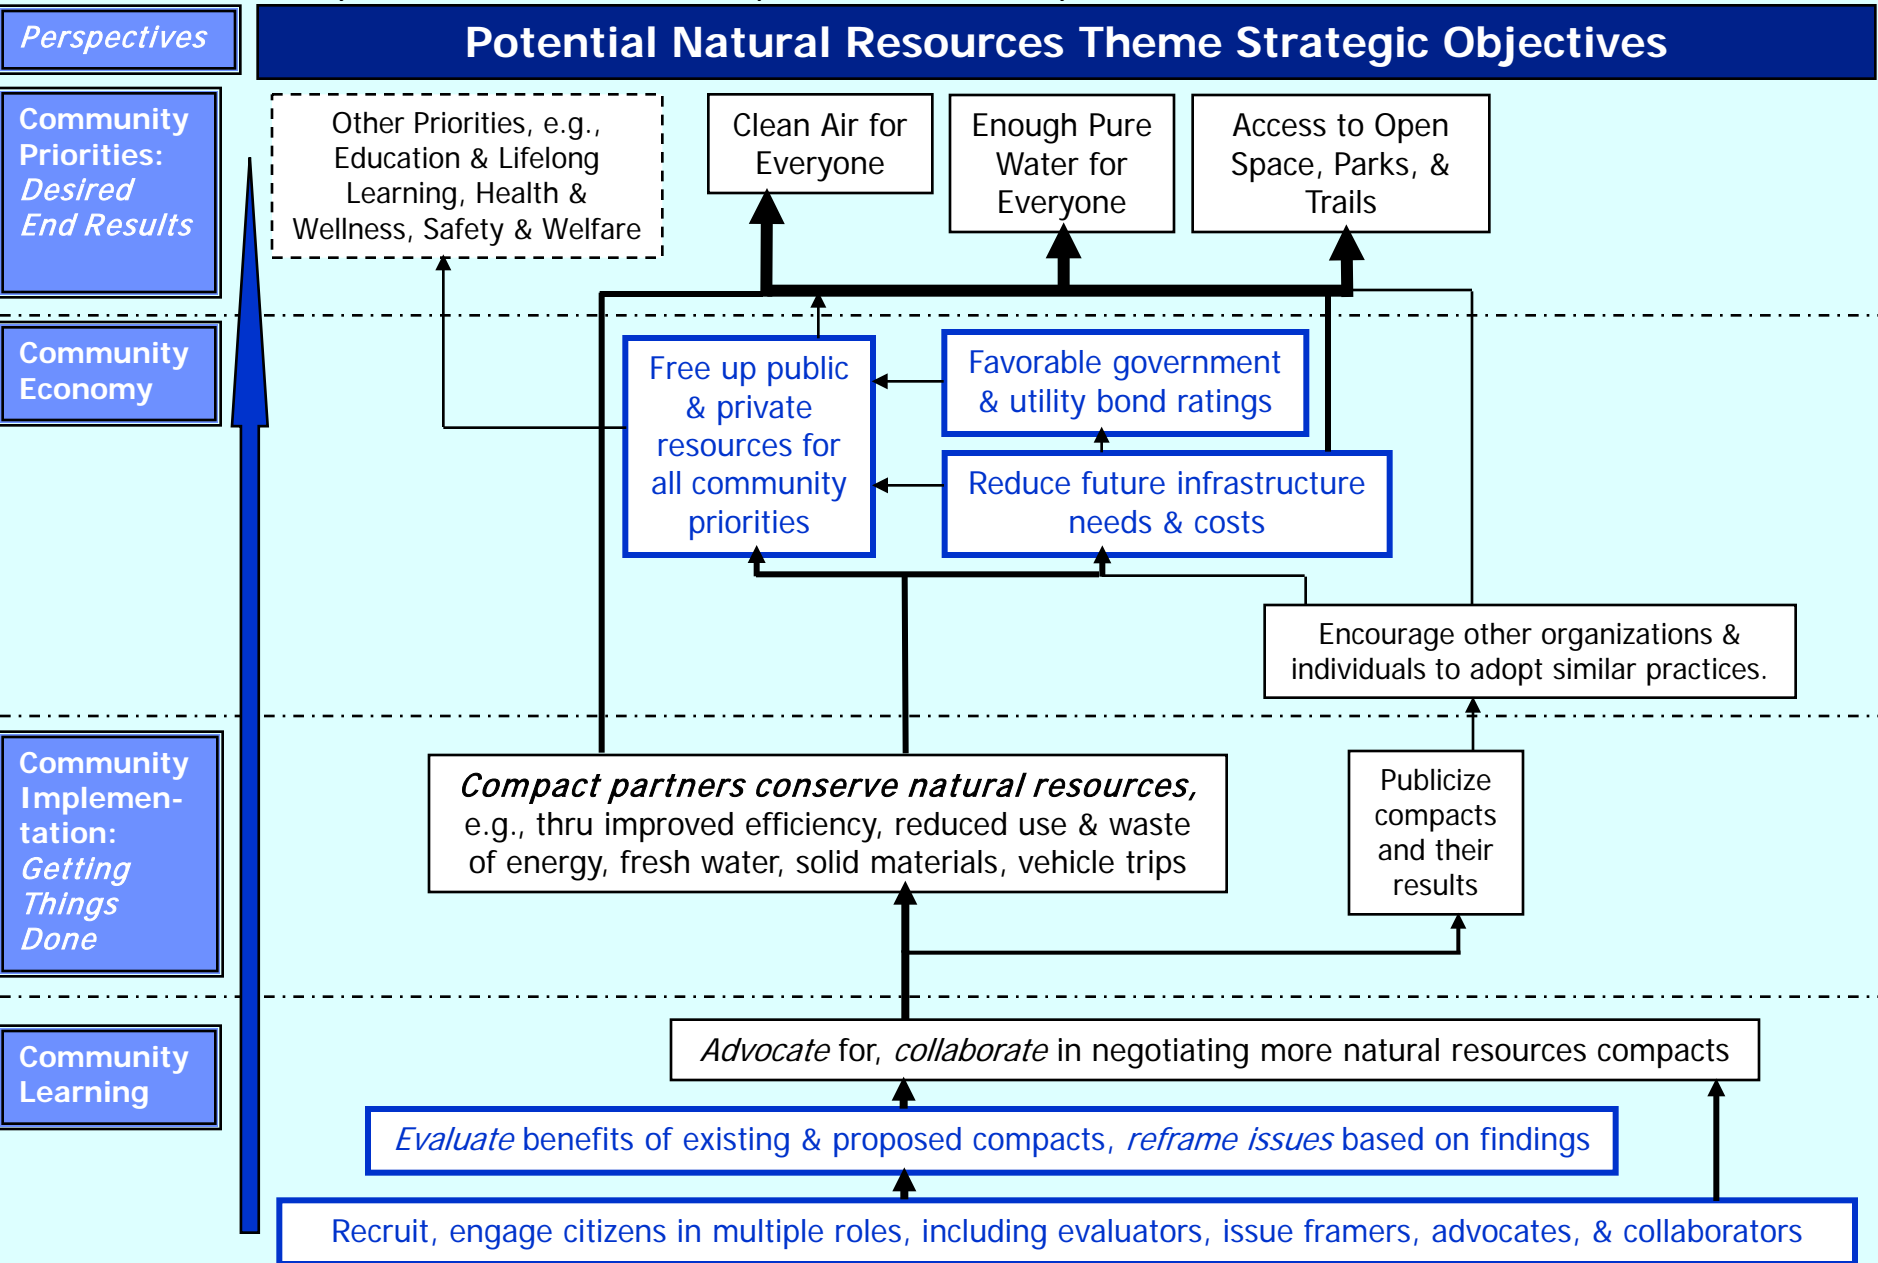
Perspectives

Potential Natural Resources Theme Strategic Objectives

Community Priorities: Desired End Results

Other Priorities, e.g., Education & Lifelong Learning, Health & Wellness, Safety & Welfare

Clean Air for Everyone

Enough Pure Water for Everyone

Access to Open Space, Parks, & Trails

Community Economy

Free up public & private resources for all community priorities

Favorable government & utility bond ratings

Reduce future infrastructure needs & costs

Encourage other organizations & individuals to adopt similar practices.

Community Implementation: Getting Things Done

Compact partners conserve natural resources, e.g., thru improved efficiency, reduced use & waste of energy, fresh water, solid materials, vehicle trips

Publicize compacts and their results

Community Learning

Advocate for, collaborate in negotiating more natural resources compacts

Evaluate benefits of existing & proposed compacts, reframe issues based on findings

Recruit, engage citizens in multiple roles, including evaluators, issue framers, advocates, & collaborators